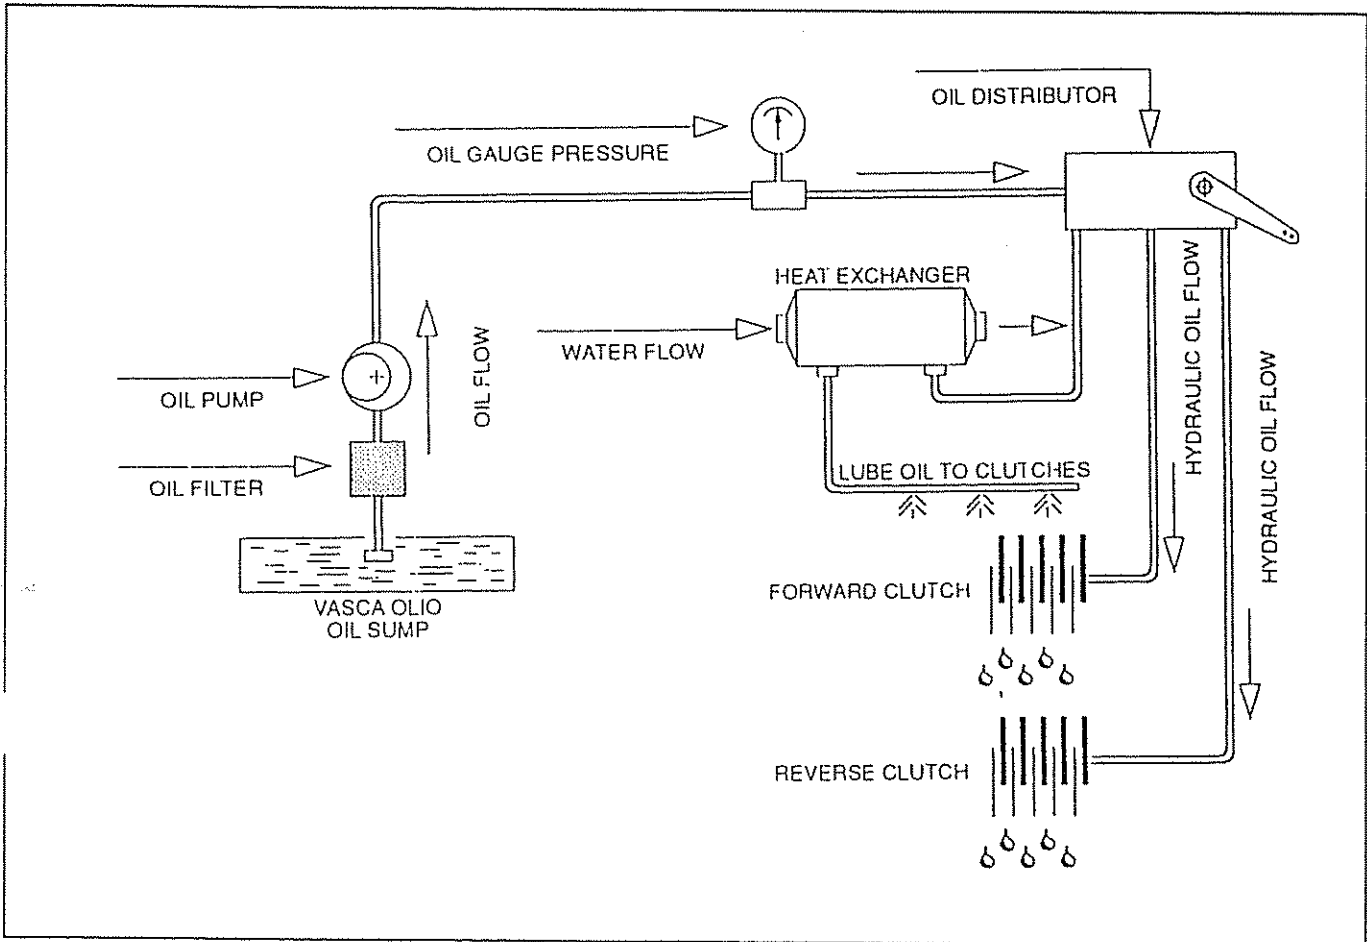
OIL DISTRIBUTOR

OIL GAUGE PRESSURE

HEAT EXCHANGER

WATER FLOW

OIL FLOW

OIL PUMP

OIL FILTER

VASCA OLIO
OIL SUMP

LUBE OIL TO CLUTCHES

HYDRAULIC OIL FLOW

HYDRAULIC OIL FLOW

FORWARD CLUTCH

REVERSE CLUTCH